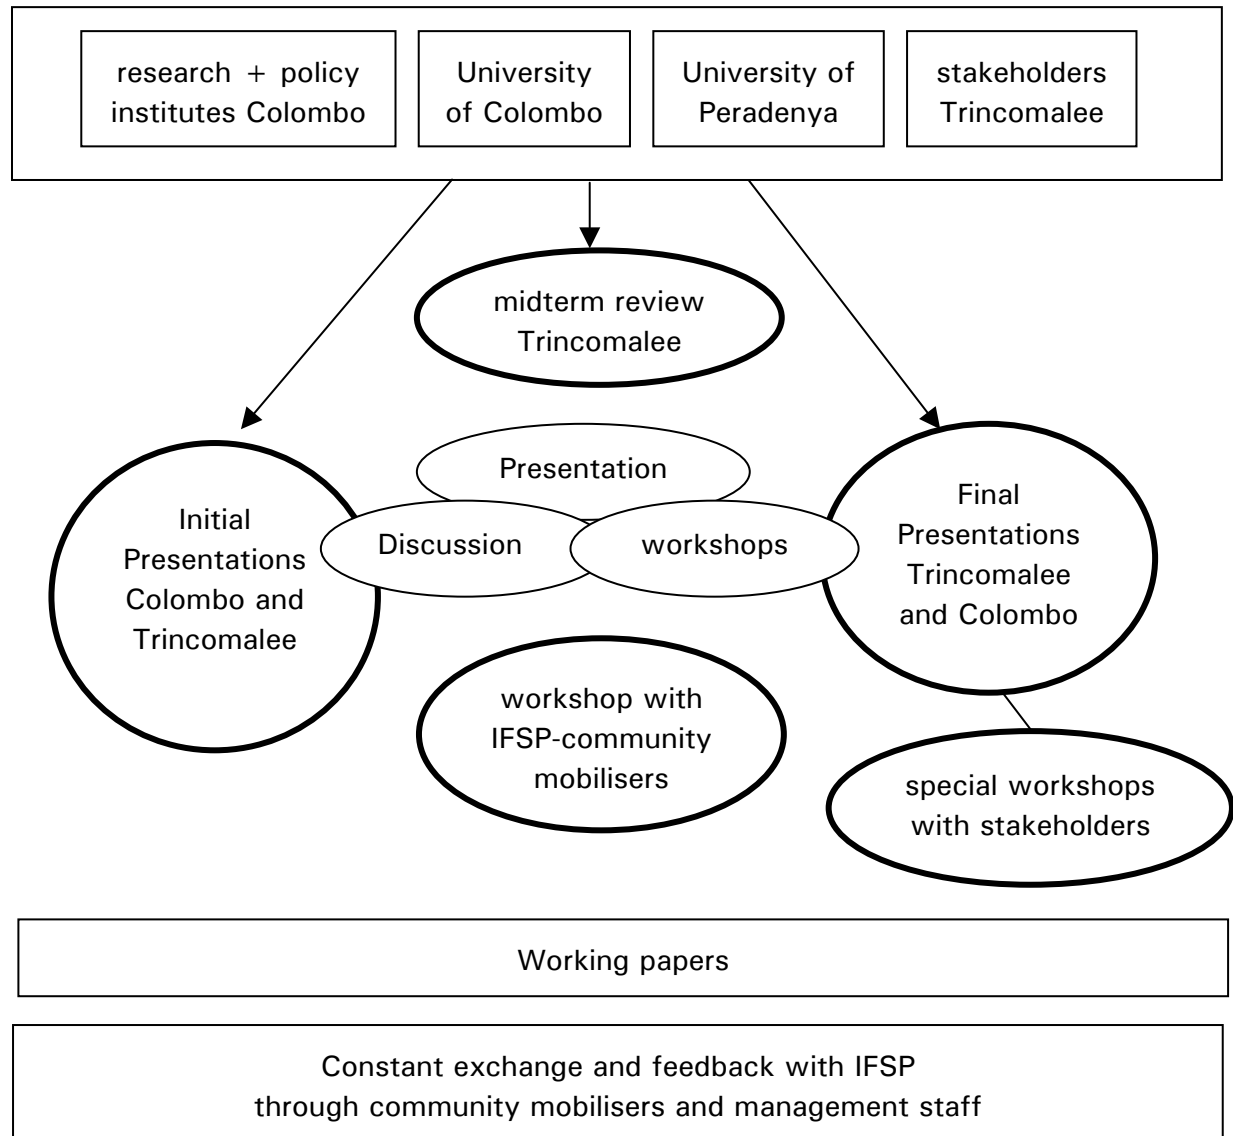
research + policy institutes Colombo

University of Colombo

University of Peradenya

stakeholders Trincomalee

midterm review Trincomalee

Initial Presentations Colombo and Trincomalee

Presentation

Discussion

workshops

Final Presentations Trincomalee and Colombo

workshop with IFSP-community mobilisers

special workshops with stakeholders

Working papers

Constant exchange and feedback with IFSP through community mobilisers and management staff